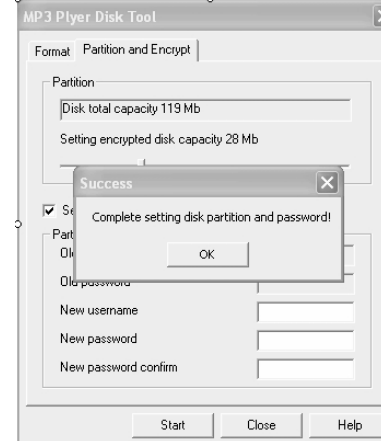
MP3 Plyer Disk Tool

Format | Partition and Encrypt

Partition

Disk total capacity 119 Mb

Setting encrypted disk capacity 28 Mb

Success

Complete setting disk partition and password!

OK

Se

Part

Ol

Old password

New username

New password

New password confirm

Start | Close | Help